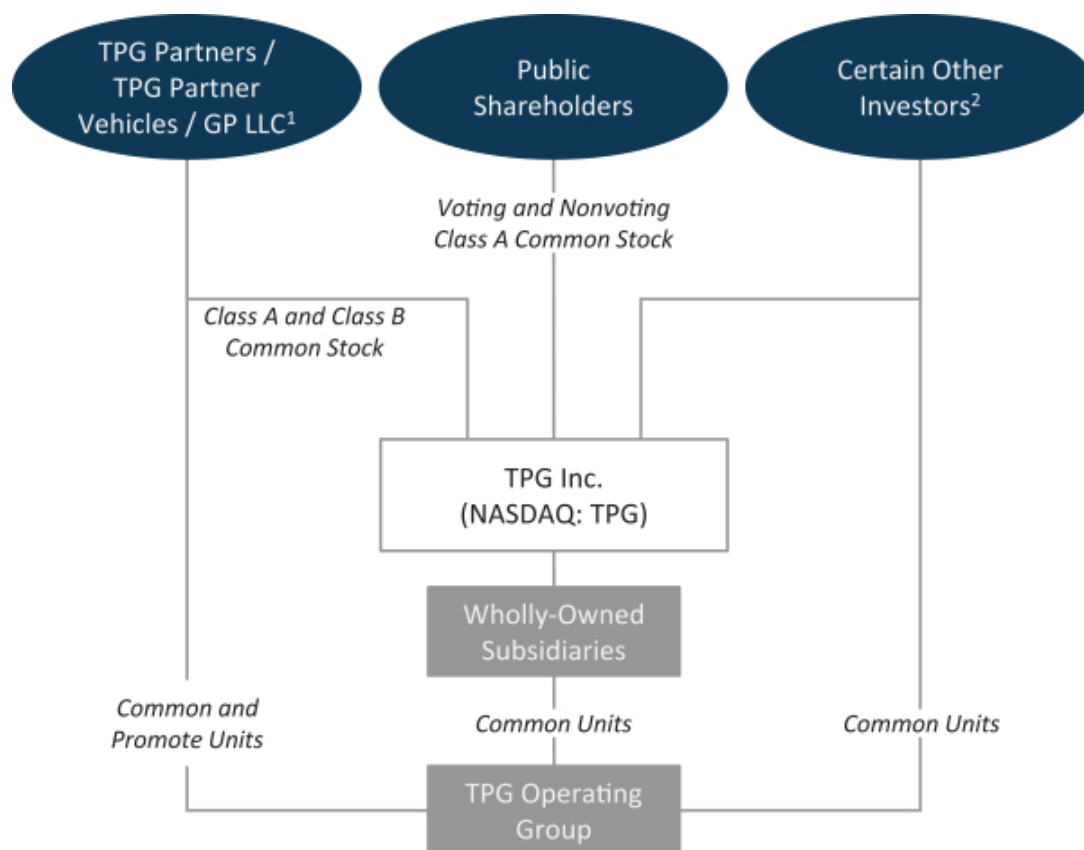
TPG Partners / TPG Partner Vehicles / GP LLC$^1$

Public Shareholders

Certain Other Investors$^2$

Voting and Nonvoting Class A Common Stock

Class A and Class B Common Stock

TPG Inc. (NASDAQ: TPG)

Wholly-Owned Subsidiaries

Common and Promote Units

Common Units

Common Units

TPG Operating Group